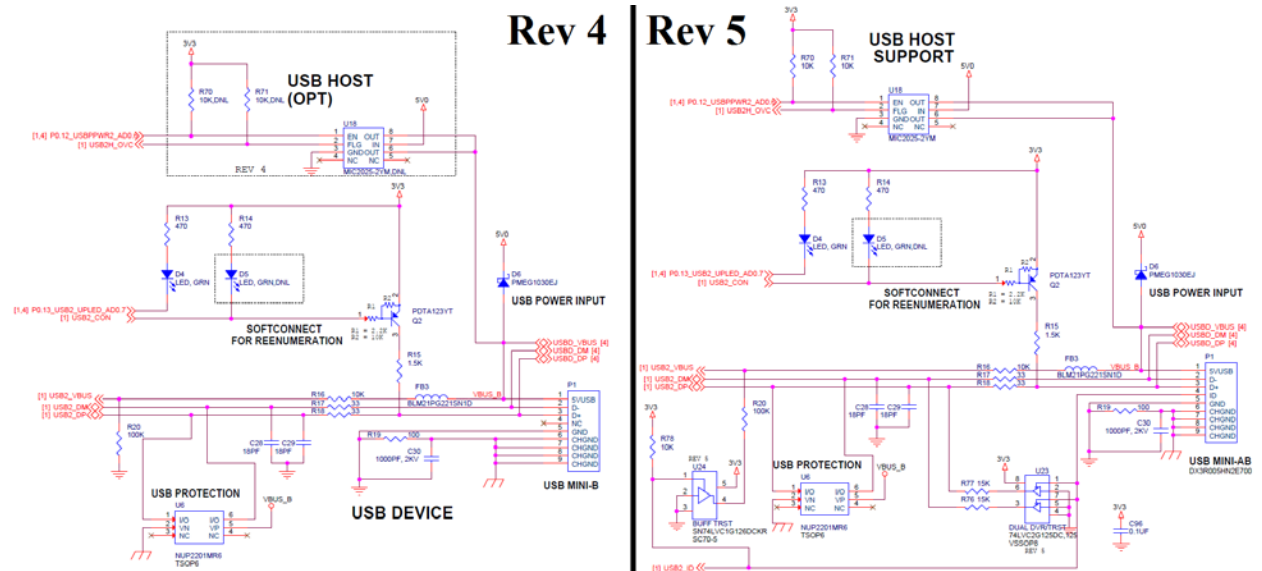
Rev 4

3V3

R70 10K,DNL

R71 10K,DNL

USB HOST (OPT)

5V0

[1,4] P0.12_USBPPWR2_AD0.6

[1] USB2H_OVC

U18

EN OUT

FLG IN

GND OUT

NC NC

MIC2025-2YM,DNL

REV 4

3V3

R13 470

R14 470

D4 LED, GRN

D5 LED, GRN,DNL

[1,4] P0.13_USB2_UPLED_AD0.7

[1] USB2_CON

R1

R2

PDTA123YT

Q2

R1 = 2.2K

R2 = 10K

SOFTCONNECT FOR REENUMERATION

5V0

D6 PMEG1030EJ

USB POWER INPUT

USBD_VBUS [4]

USBD_DM [4]

USBD_DP [4]

R15 1.5K

[1] USB2_VBUS

[1] USB2_DM

[1] USB2_DP

R16 10K

R17 33

R18 33

FB3

BLM21PG221SN1D

VBUS_B

P1

5VUSB

D-

D+

NC

GND

CHGND

CHGND

CHGND

CHGND

R19 100

C30 1000PF, 2KV

R20 100K

C28 18PF

C29 18PF

USB PROTECTION

U6

I/O I/O

VN VP

NC NC

VBUS_B

NUP2201MR6

TSOP6

USB DEVICE

USB MINI-B

Rev 5

3V3

R70 10K

R71 10K

USB HOST SUPPORT

5V0

[1,4] P0.12_USBPPWR2_AD0.6

[1] USB2H_OVC

U18

EN OUT

FLG IN

GND OUT

NC NC

MIC2025-2YM

3V3

R13 470

R14 470

D4 LED, GRN

D5 LED, GRN,DNL

[1,4] P0.13_USB2_UPLED_AD0.7

[1] USB2_CON

R1

R2

R1 = 2.2K

R2 = 10K

PDTA123YT

Q2

SOFTCONNECT FOR REENUMERATION

5V0

D6 PMEG1030EJ

USB POWER INPUT

R15 1.5K

USBD_VBUS [4]

USBD_DM [4]

USBD_DP [4]

[1] USB2_VBUS

[1] USB2_DM

[1] USB2_DP

R16 10K

R17 33

R18 33

FB3

BLM21PG221SN1D

VBUS_B

P1

5VUSB

D-

D+

ID

GND

CHGND

CHGND

CHGND

CHGND

R19 100

C30 1000PF, 2KV

3V3

R78 10K

R20 100K

REV 5

U24

3V3

BUFF TRST

SN74LVC1G126DCKR

SC70-5

C28 18PF

C29 18PF

USB PROTECTION

U6

I/O I/O

VN VP

NC NC

VBUS_B

NUP2201MR6

TSOP6

3V3

U23

R77 15K

R76 15K

DUAL DVR/TRST

74LVC2G125DC,125

VSSOP8

REV 5

USB MINI-AB

DX3R005HN2E700

3V3

C96 0.1UF

[1] USB2_ID